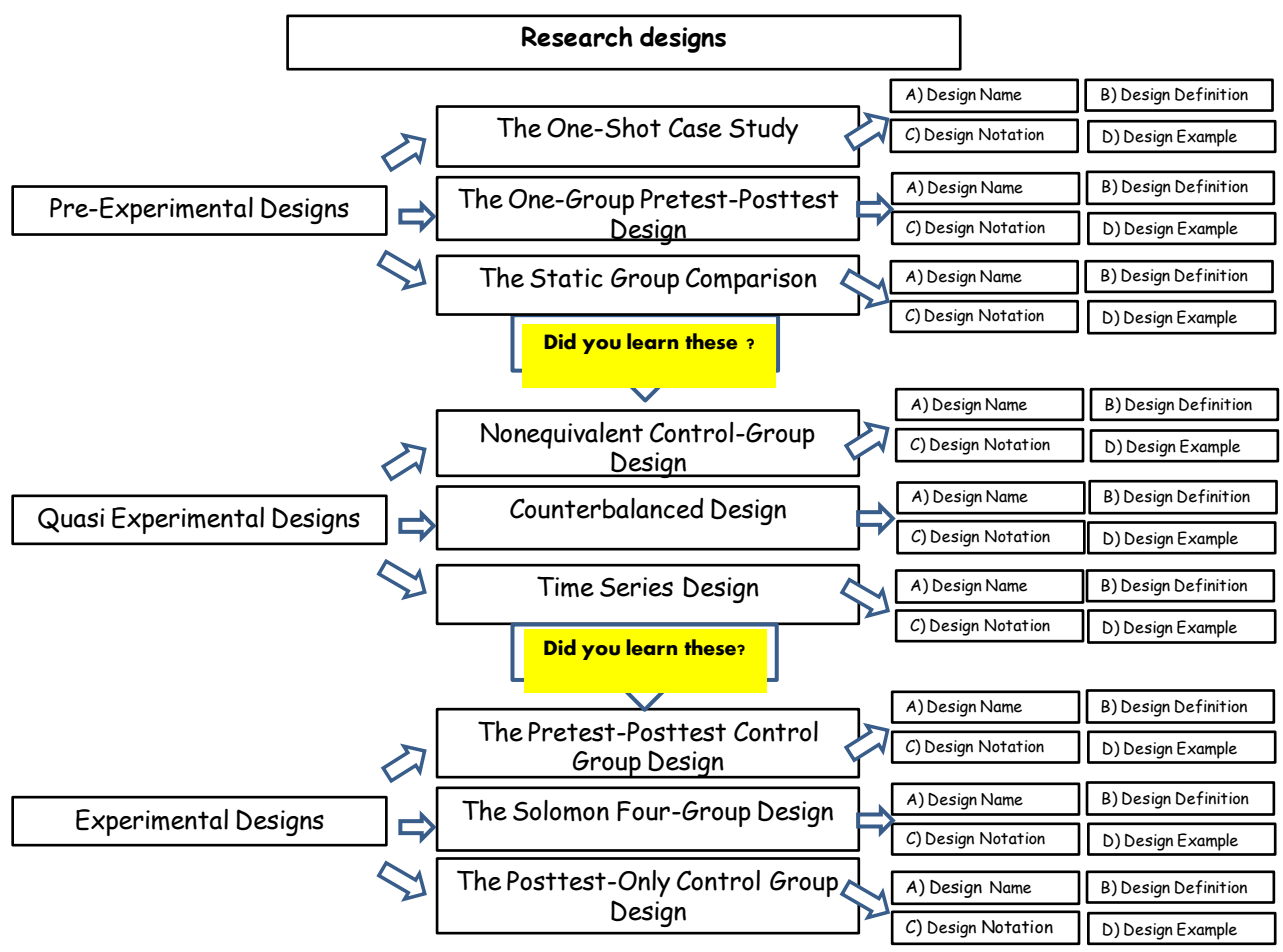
Research designs

Pre-Experimental Designs

The One-Shot Case Study

A) Design Name
B) Design Definition
C) Design Notation
D) Design Example

The One-Group Pretest-Posttest Design

A) Design Name
B) Design Definition
C) Design Notation
D) Design Example

The Static Group Comparison

A) Design Name
B) Design Definition
C) Design Notation
D) Design Example

Did you learn these ?

Quasi Experimental Designs

Nonequivalent Control-Group Design

A) Design Name
B) Design Definition
C) Design Notation
D) Design Example

Counterbalanced Design

A) Design Name
B) Design Definition
C) Design Notation
D) Design Example

Time Series Design

A) Design Name
B) Design Definition
C) Design Notation
D) Design Example

Did you learn these?

Experimental Designs

The Pretest-Posttest Control Group Design

A) Design Name
B) Design Definition
C) Design Notation
D) Design Example

The Solomon Four-Group Design

A) Design Name
B) Design Definition
C) Design Notation
D) Design Example

The Posttest-Only Control Group Design

A) Design Name
B) Design Definition
C) Design Notation
D) Design Example